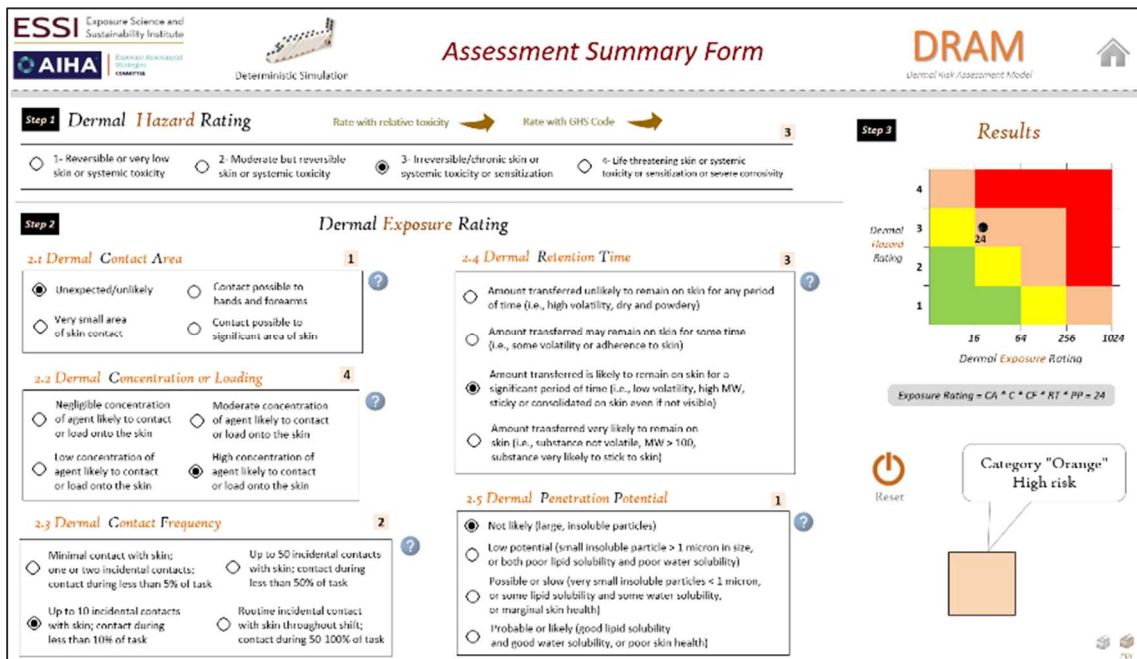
ESSI Exposure Science and Sustainability Institute

AIHA Exposure Assessment Strategies COMMITTEE

Deterministic Simulation

Assessment Summary Form

DRAM

Dermal Risk Assessment Model

Step 1 Dermal Hazard Rating

Rate with relative toxicity

Rate with GHS Code

3

1- Reversible or very low skin or systemic toxicity

2- Moderate but reversible skin or systemic toxicity

3- Irreversible/chronic skin or systemic toxicity or sensitization

4- Life threatening skin or systemic toxicity or sensitization or severe corrosivity

Step 2

Dermal Exposure Rating

2.1 Dermal Contact Area

1

Unexpected/unlikely

Contact possible to hands and forearms

Very small area of skin contact

Contact possible to significant area of skin

2.2 Dermal Concentration or Loading

4

Negligible concentration of agent likely to contact or load onto the skin

Moderate concentration of agent likely to contact or load onto the skin

Low concentration of agent likely to contact or load onto the skin

High concentration of agent likely to contact or load onto the skin

2.3 Dermal Contact Frequency

2

Minimal contact with skin; one or two incidental contacts; contact during less than 5% of task

Up to 50 incidental contacts with skin; contact during less than 50% of task

Up to 10 incidental contacts with skin; contact during less than 10% of task

Routine incidental contact with skin throughout shift; contact during 50 100% of task

2.4 Dermal Retention Time

3

Amount transferred unlikely to remain on skin for any period of time (i.e., high volatility, dry and powdery)

Amount transferred may remain on skin for some time (i.e., some volatility or adherence to skin)

Amount transferred is likely to remain on skin for a significant period of time (i.e., low volatility, high MW, sticky or consolidated on skin even if not visible)

Amount transferred very likely to remain on skin (i.e., substance not volatile, MW > 100, substance very likely to stick to skin)

2.5 Dermal Penetration Potential

1

Not likely (large, insoluble particles)

Low potential (small insoluble particle > 1 micron in size, or both poor lipid solubility and poor water solubility)

Possible or slow (very small insoluble particles < 1 micron, or some lipid solubility and some water solubility, or marginal skin health)

Probable or likely (good lipid solubility and good water solubility, or poor skin health)

Step 3

Results

Dermal Hazard Rating

4
3
2
1

24

16 64 256 1024

Dermal Exposure Rating

Exposure Rating = CA * C * CF * RT * PP = 24

Reset

Category "Orange" High risk